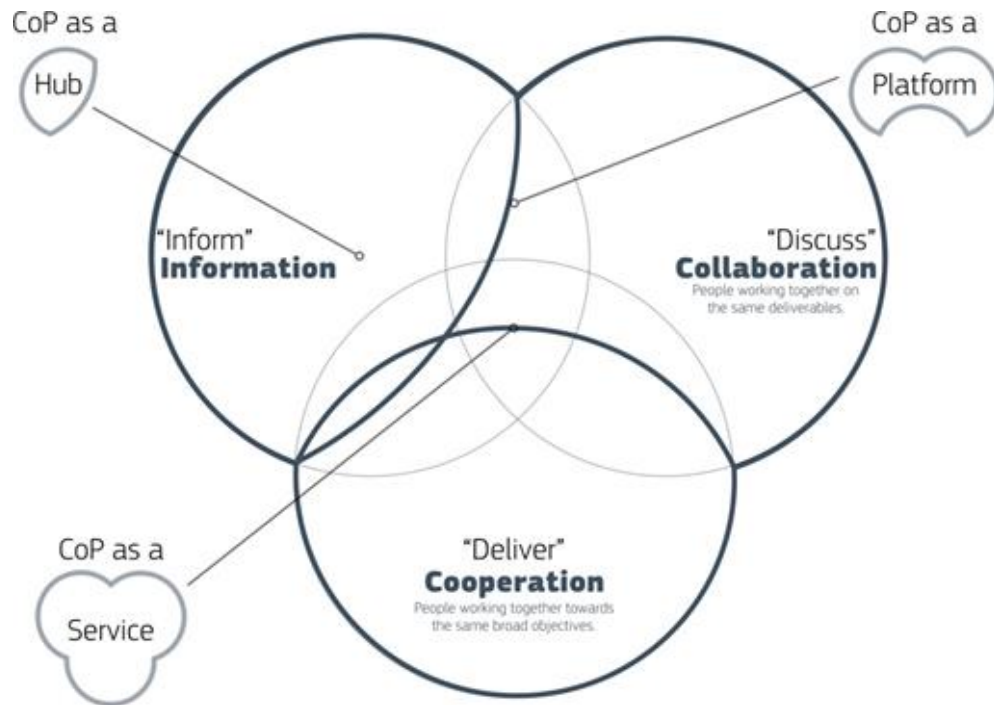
CoP as a

Hub

CoP as a

Platform

"Inform"
Information

"Discuss"
Collaboration
People working together on the same deliverables.

CoP as a

Service

"Deliver"
Cooperation
People working together towards the same broad objectives.